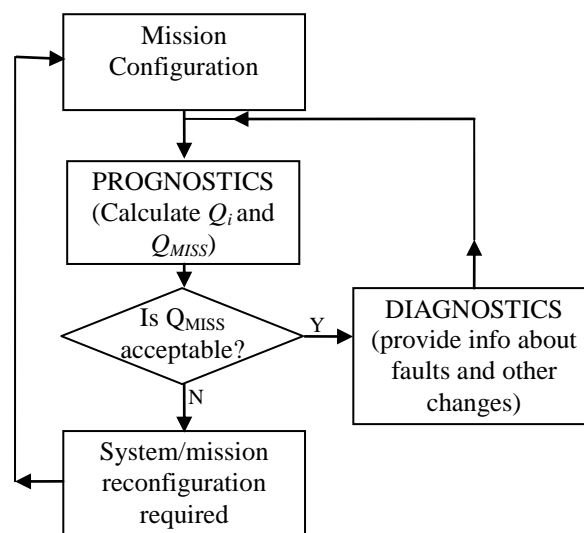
Mission Configuration

PROGNOSTICS (Calculate $Q_i$ and $Q_{MISS}$)

Is $Q_{MISS}$ acceptable?

Y

N

DIAGNOSTICS (provide info about faults and other changes)

System/mission reconfiguration required